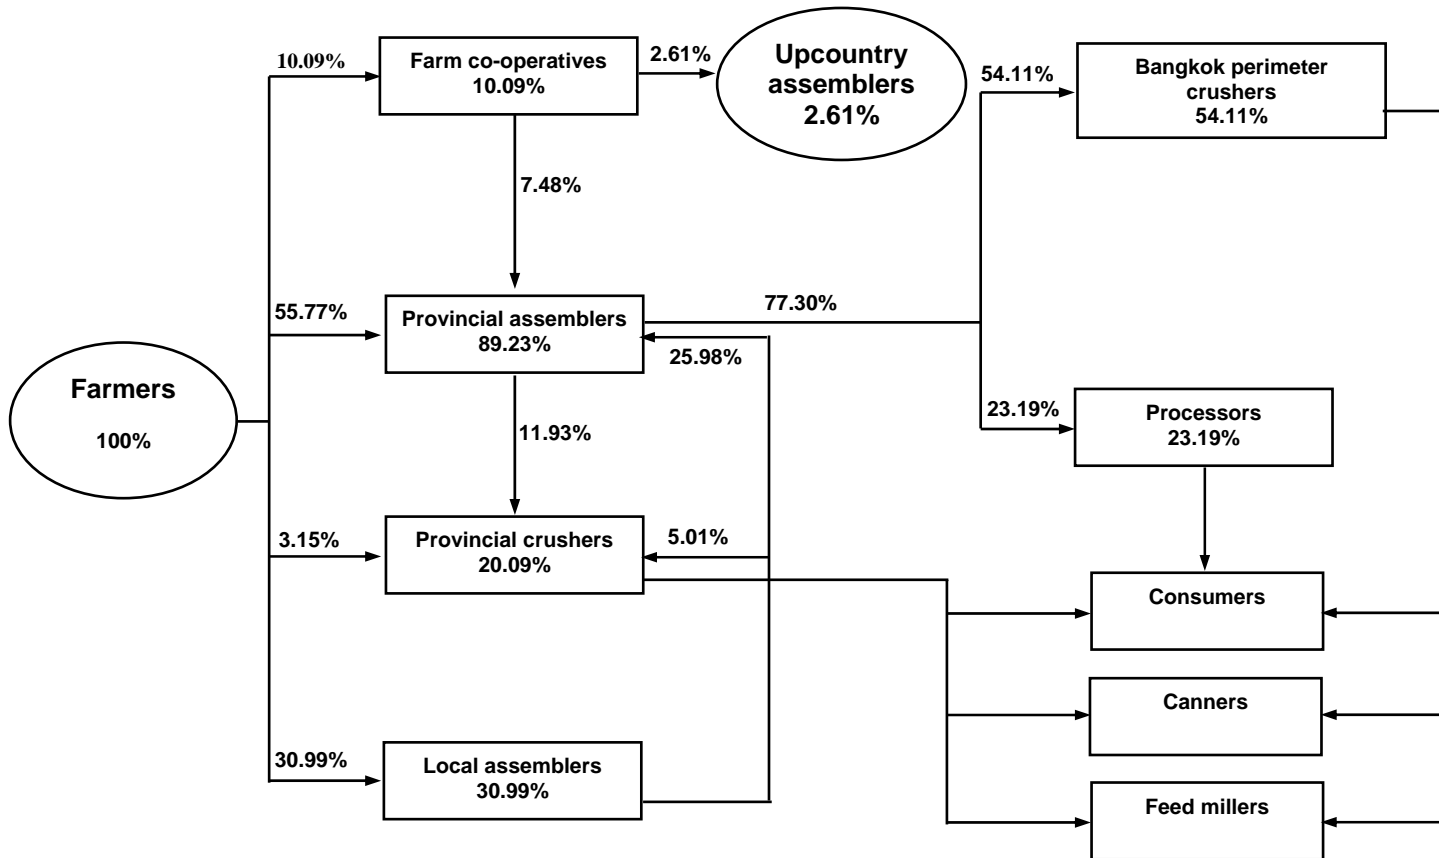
10.09%

Farm co-operatives
10.09%

2.61%

Upcountry assemblers
2.61%

54.11%

Bangkok perimeter crushers
54.11%

7.48%

55.77%

Provincial assemblers
89.23%

77.30%

25.98%

Farmers
100%

23.19%

Processors
23.19%

11.93%

3.15%

Provincial crushers
20.09%

5.01%

Consumers

Canners

30.99%

Local assemblers
30.99%

Feed millers